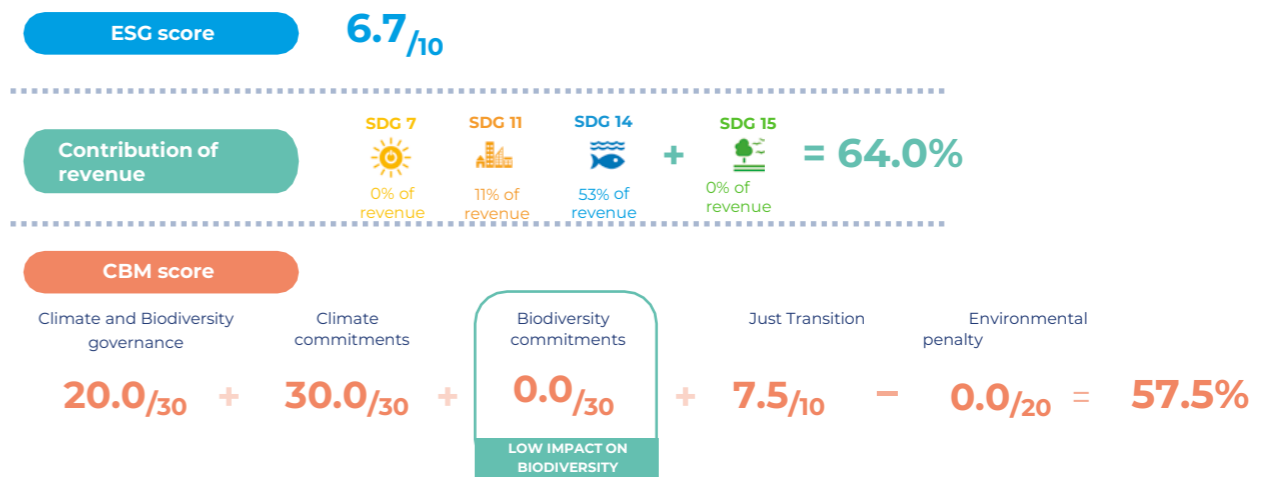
ESG score

6.7/10

Contribution of revenue

SDG 7
0% of revenue

SDG 11
11% of revenue

SDG 14
53% of revenue

+

SDG 15
0% of revenue

= 64.0%

CBM score

Climate and Biodiversity governance
20.0/30

+

Climate commitments
30.0/30

+

Biodiversity commitments
0.0/30

LOW IMPACT ON BIODIVERSITY

+

Just Transition
7.5/10

−

Environmental penalty
0.0/20

=

57.5%